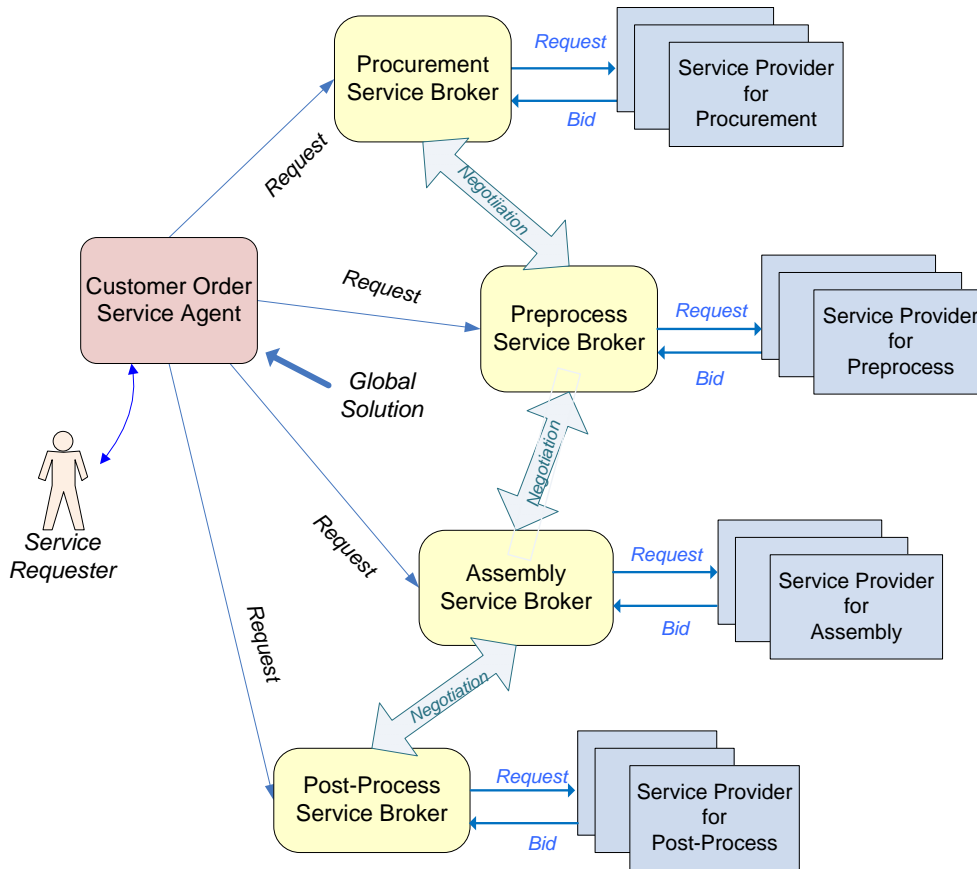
Procurement Service Broker

Request

Bid

Service Provider for Procurement

Request

Negotiation

Customer Order Service Agent

Request

Preprocess Service Broker

Request

Bid

Service Provider for Preprocess

Global Solution

Negotiation

Service Requester

Request

Assembly Service Broker

Request

Bid

Service Provider for Assembly

Request

Negotiation

Post-Process Service Broker

Request

Bid

Service Provider for Post-Process